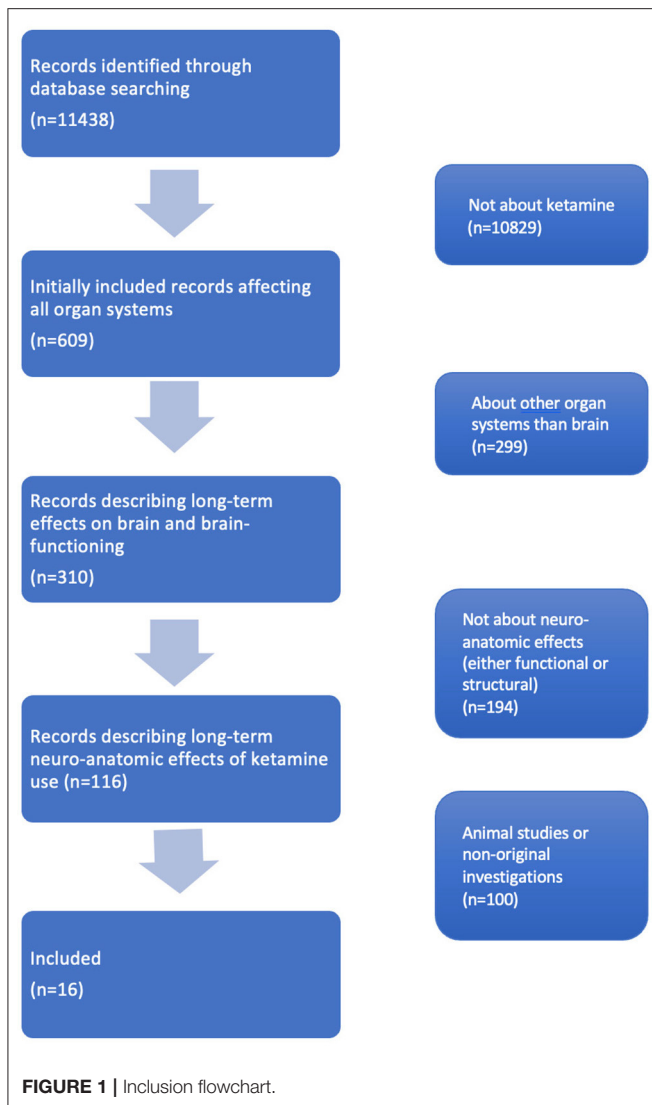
Records identified through database searching
(n=11438)

Not about ketamine
(n=10829)

Initially included records affecting all organ systems
(n=609)

About other organ systems than brain
(n=299)

Records describing long-term effects on brain and brain-functioning
(n=310)

Not about neuro-anatomic effects (either functional or structural)
(n=194)

Records describing long-term neuro-anatomic effects of ketamine use (n=116)

Animal studies or non-original investigations
(n=100)

Included
(n=16)

FIGURE 1 | Inclusion flowchart.